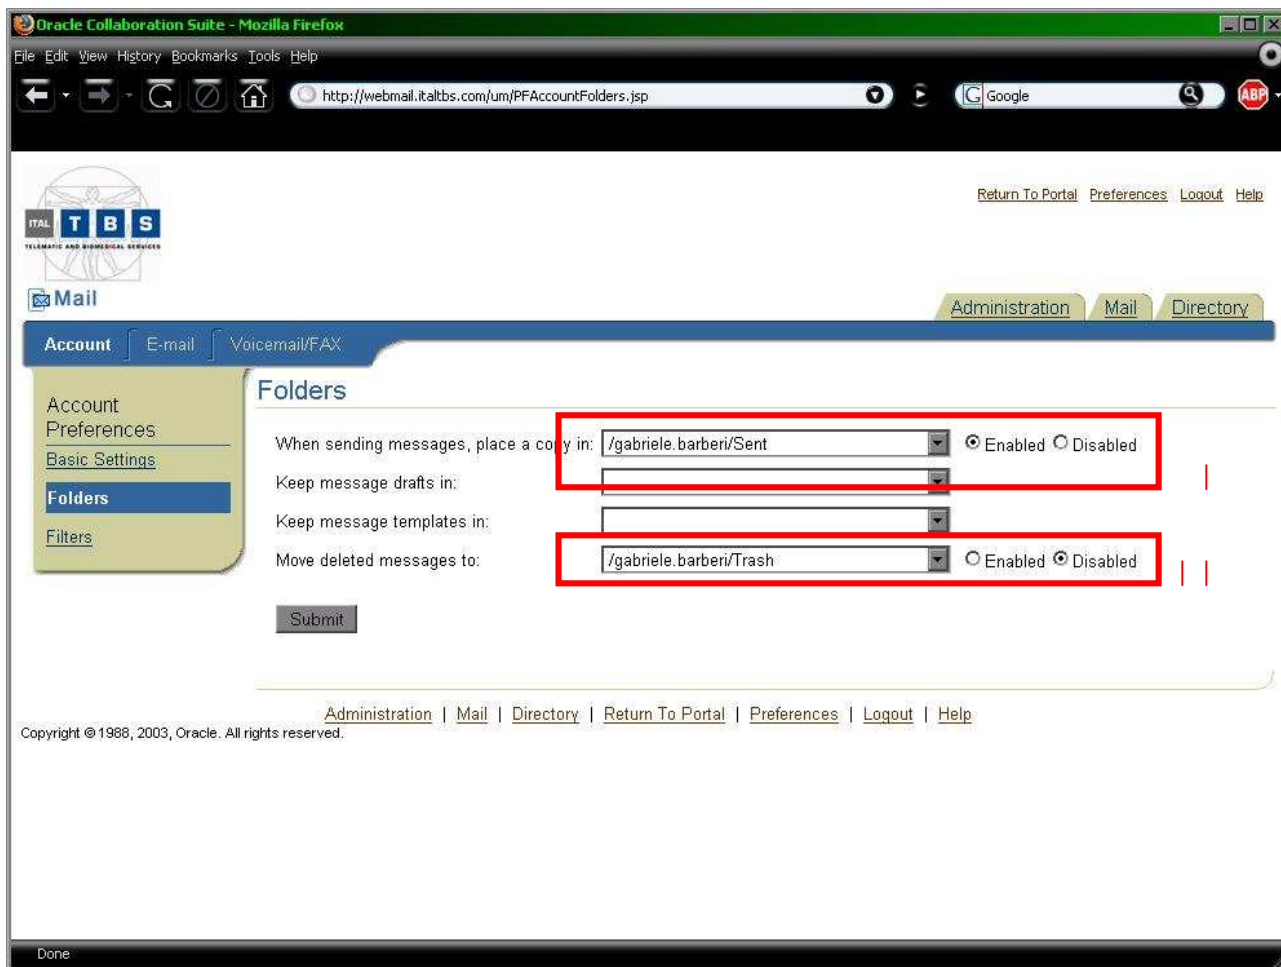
Oracle Collaboration Suite - Mozilla Firefox

File Edit View History Bookmarks Tools Help

http://webmail.italtbs.com/um/PFAccountFolders.jsp

Google

ITAL TBS TELEMATIC AND BIOMEDICAL SERVICES

Return To Portal Preferences Logout Help

Mail

Administration Mail Directory

Account E-mail Voicemail/FAX

Account Preferences

Basic Settings

Folders

Filters

Folders

When sending messages, place a copy in: /gabriele.barberi/Sent Enabled Disabled

Keep message drafts in:

Keep message templates in:

Move deleted messages to: /gabriele.barberi/Trash Enabled Disabled

Submit

Administration | Mail | Directory | Return To Portal | Preferences | Logout | Help

Copyright © 1988, 2003, Oracle. All rights reserved.

Done